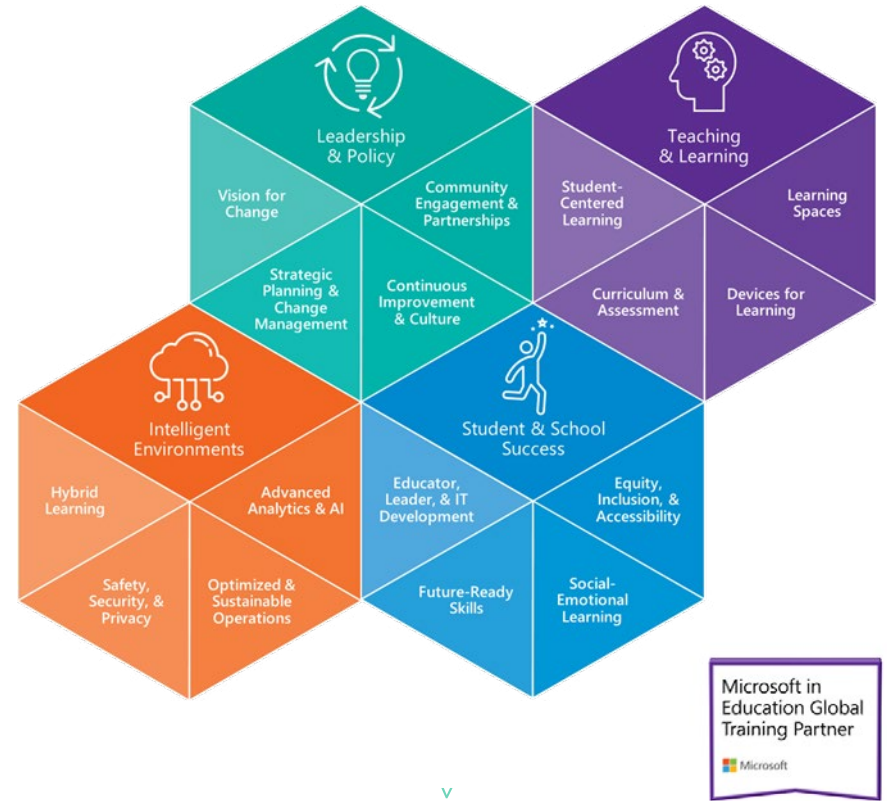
Leadership & Policy

Vision for Change

Community Engagement & Partnerships

Strategic Planning & Change Management

Continuous Improvement & Culture

Teaching & Learning

Student-Centered Learning

Learning Spaces

Curriculum & Assessment

Devices for Learning

Intelligent Environments

Hybrid Learning

Advanced Analytics & AI

Safety, Security, & Privacy

Optimized & Sustainable Operations

Student & School Success

Educator, Leader, & IT Development

Equity, Inclusion, & Accessibility

Future-Ready Skills

Social-Emotional Learning

Microsoft in Education Global Training Partner

Microsoft

v